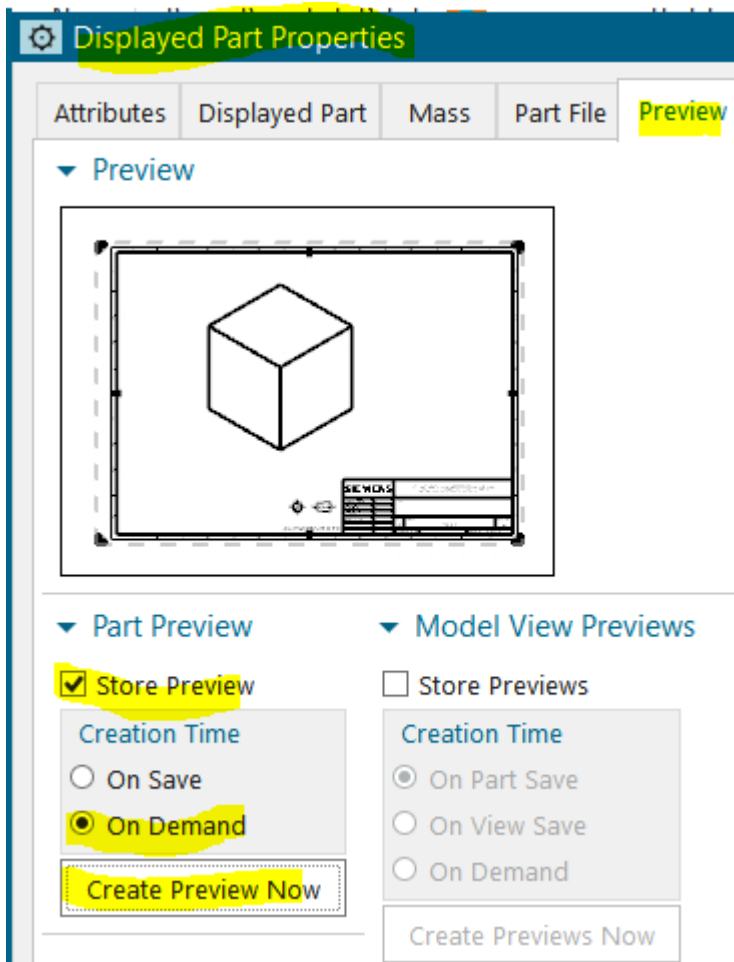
Displayed Part Properties

Attributes | Displayed Part | Mass | Part File | Preview

Preview

SIEMENS

Part Preview

Store Preview

Creation Time

On Save

On Demand

Create Preview Now

Model View Previews

Store Previews

Creation Time

On Part Save

On View Save

On Demand

Create Previews Now